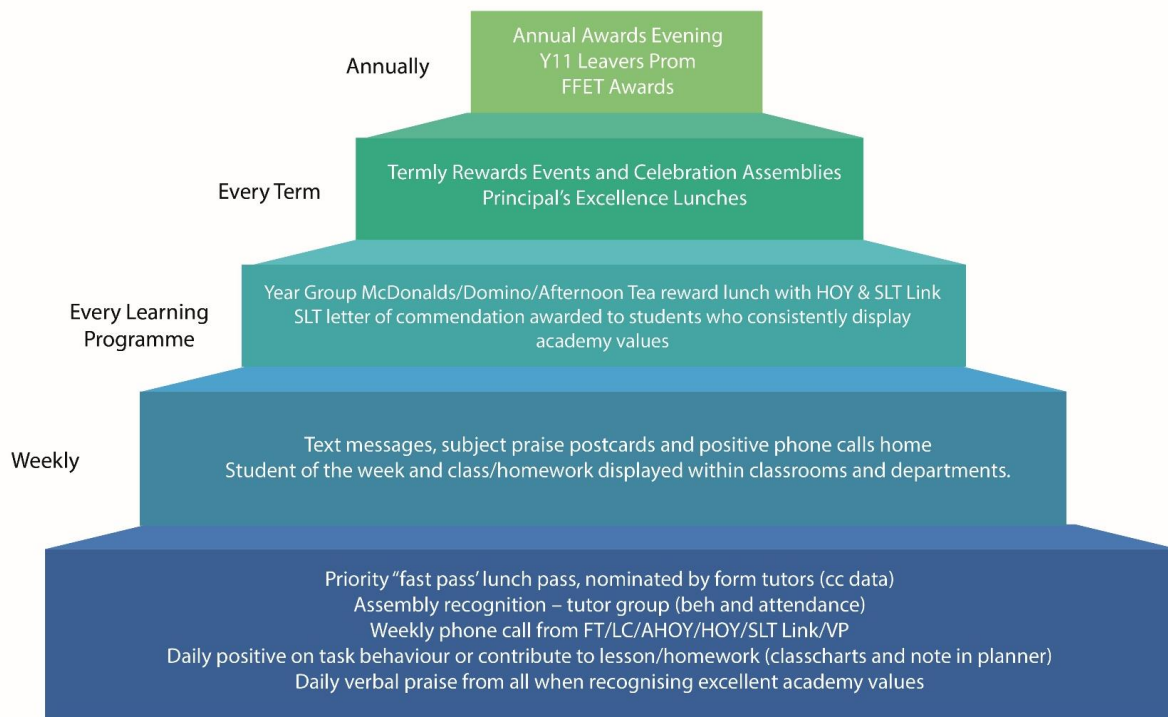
Annually

Annual Awards Evening
Y11 Leavers Prom
FFET Awards

Every Term

Termly Rewards Events and Celebration Assemblies
Principal's Excellence Lunches

Every Learning Programme

Year Group McDonalds/Domino/Afternoon Tea reward lunch with HOY & SLT Link
SLT letter of commendation awarded to students who consistently display academy values

Weekly

Text messages, subject praise postcards and positive phone calls home
Student of the week and class/homework displayed within classrooms and departments.

Priority "fast pass' lunch pass, nominated by form tutors (cc data)
Assembly recognition – tutor group (beh and attendance)
Weekly phone call from FT/LC/AHOY/HOY/SLT Link/VP
Daily positive on task behaviour or contribute to lesson/homework (classcharts and note in planner)
Daily verbal praise from all when recognising excellent academy values